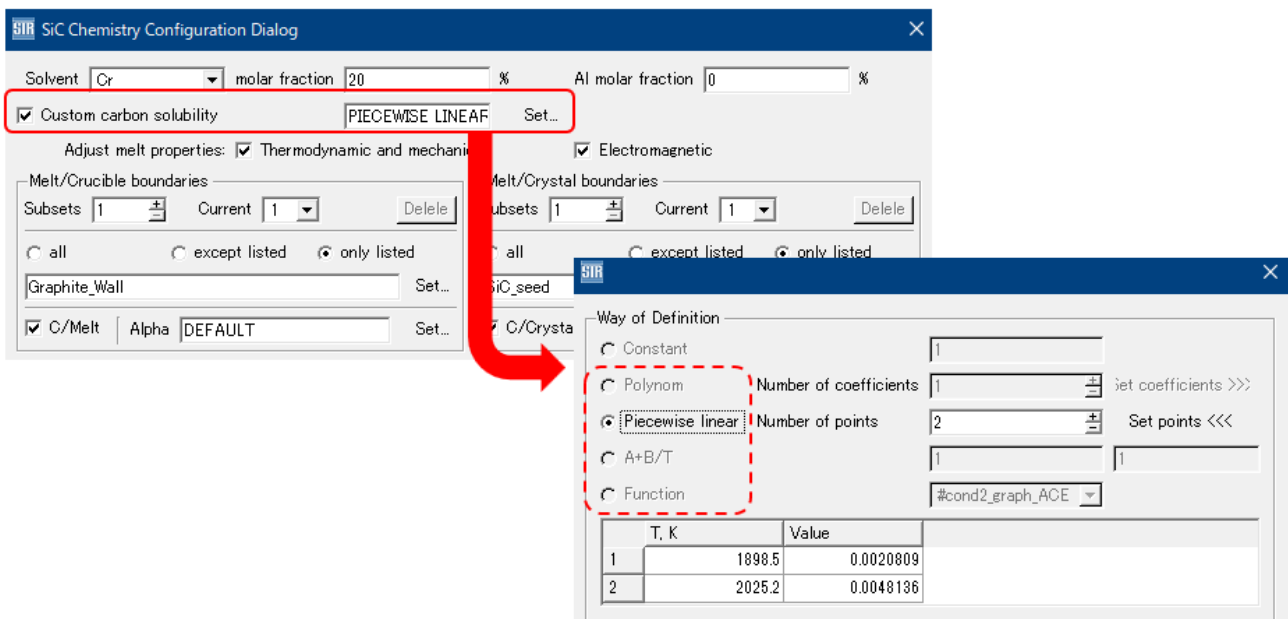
STR SiC Chemistry Configuration Dialog ✕

Solvent Cr molar fraction 20 % Al molar fraction 0 %

☑ Custom carbon solubility PIECEWISE LINEAF Set...

Adjust melt properties: ☑ Thermodynamic and mechani ☑ Electromagnetic

Melt/Crucible boundaries
Subsets 1 Current 1 Delete
○ all ○ except listed ● only listed
Graphite_Wall Set...
☑ C/Melt Alpha DEFAULT Set...

Melt/Crystal boundaries
Subsets 1 Current 1 Delete
○ all ○ except listed ● only listed
SiC_seed
☑ C/Crysta

STR ✕

Way of Definition
○ Constant 1
○ Polynom Number of coefficients 1 Set coefficients >>>
● Piecewise linear Number of points 2 Set points <<<
○ A+B/T 1 1
○ Function #cond2_graph_ACE

| | T, K | Value |
|---|---|---|
| 1 | 1898.5 | 0.0020809 |
| 2 | 2025.2 | 0.0048136 |